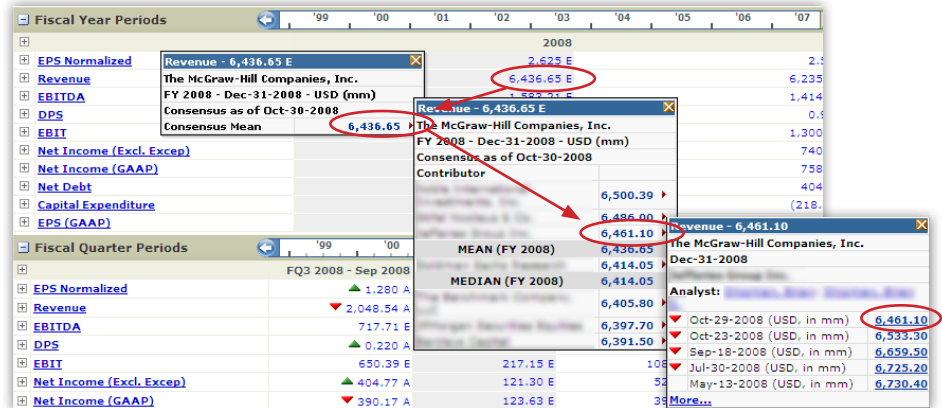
Fiscal Year Periods '99 '00 '01 '02 '03 '04 '05 '06 '07

2008

EPS Normalized 2.625 E 2.5
Revenue 6,436.65 E 6,235
EBITDA 1,414
DPS 0.9
EBIT 1,300
Net Income (Excl. Excep) 740
Net Income (GAAP) 758
Net Debt 404
Capital Expenditure (218.
EPS (GAAP)

Revenue - 6,436.65 E
The McGraw-Hill Companies, Inc.
FY 2008 - Dec-31-2008 - USD (mm)
Consensus as of Oct-30-2008
Consensus Mean 6,436.65

Revenue - 6,436.65 E
The McGraw-Hill Companies, Inc.
FY 2008 - Dec-31-2008 - USD (mm)
Consensus as of Oct-30-2008
Contributor
6,500.39
6,486.00
6,461.10
MEAN (FY 2008) 6,436.65
6,414.05
MEDIAN (FY 2008) 6,414.05
6,405.80
6,397.70
6,391.50

Revenue - 6,461.10
The McGraw-Hill Companies, Inc.
Dec-31-2008
Analyst:
Oct-29-2008 (USD, in mm) 6,461.10
Oct-23-2008 (USD, in mm) 6,533.30
Sep-18-2008 (USD, in mm) 6,659.50
Jul-30-2008 (USD, in mm) 6,725.20
May-13-2008 (USD, in mm) 6,730.40
More...

Fiscal Quarter Periods '99 '00

FQ3 2008 - Sep 2008

| | | | |
|---|---|---|---|
| EPS Normalized | 1.280 A | | |
| Revenue | 2,048.54 A | | |
| EBITDA | 717.71 E | | |
| DPS | 0.220 A | | |
| EBIT | 650.39 E | 217.15 E | 108 |
| Net Income (Excl. Excep) | 404.77 A | 121.30 E | 52 |
| Net Income (GAAP) | 390.17 A | 123.63 E | 51 |